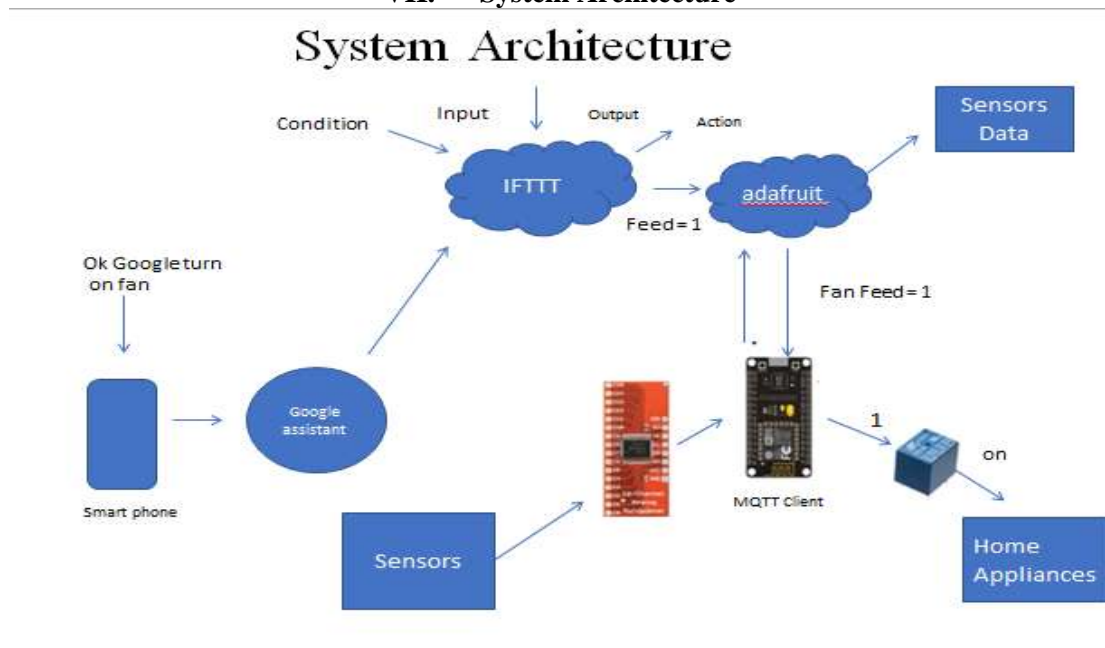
VII. System Architecture

System Architecture

Input

Condition

Output

Action

Sensors Data

IFTTT

adafruit

Feed=1

Ok Google turn on fan

Fan Feed=1

Google assistant

Smart phone

MQTT Client

1

on

Sensors

Home Appliances